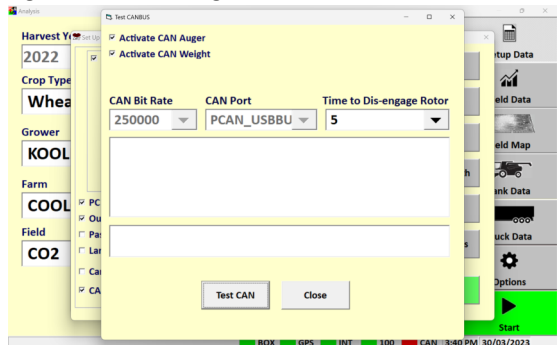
Analysis

Harvest Ye

2022

Crop Type

Whea

Grower

KOOL

Farm

COOL

Field

CO2

Set Up

PC
Ou
Pas
Lar
Car
CA

Test CANBUS

Activate CAN Auger
Activate CAN Weight

CAN Bit Rate
250000

CAN Port
PCAN_USBBU

Time to Dis-engage Rotor
5

Test CAN
Close

tup Data
ield Data
ield Map
ank Data
uck Data
Options
Start

BOX GPS INT 100 CAN 3:40 PM 30/03/2023